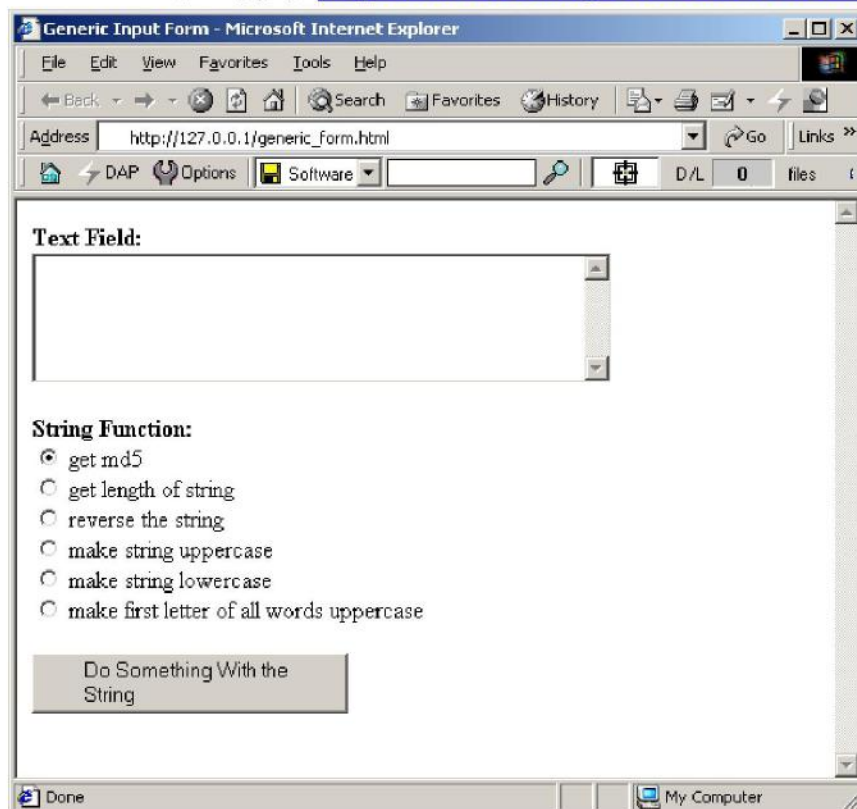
Generic Input Form - Microsoft Internet Explorer

File Edit View Favorites Tools Help

Back Search Favorites History

Address http://127.0.0.1/generic_form.html Go Links »

DAP Options Software D/L 0 files

Text Field:

String Function:
get md5
get length of string
reverse the string
make string uppercase
make string lowercase
make first letter of all words uppercase

Do Something With the String

Done My Computer